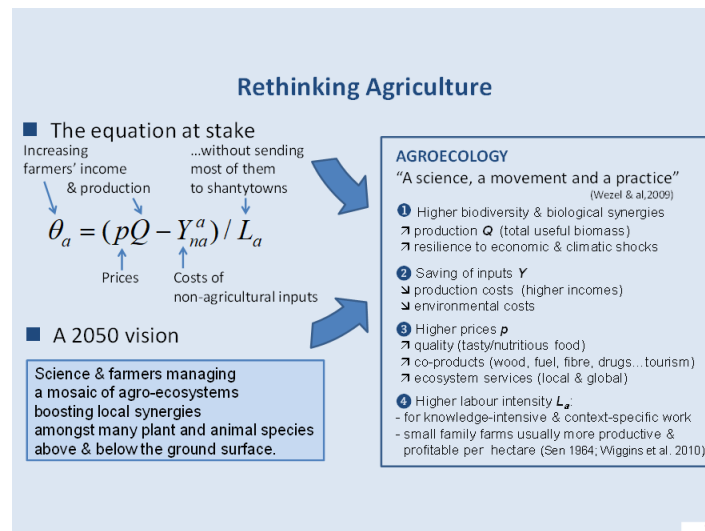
Rethinking Agriculture

The equation at stake

Increasing farmers' income & production

...without sending most of them to shantytowns

$\theta_a = (pQ - Y_{na}^a) / L_a$

Prices

Costs of non-agricultural inputs

A 2050 vision

Science & farmers managing a mosaic of agro-ecosystems boosting local synergies amongst many plant and animal species above & below the ground surface.

AGROECOLOGY

"A science, a movement and a practice"

(Wezel & al,2009)

❶ Higher biodiversity & biological synergies
↗ production $Q$ (total useful biomass)
↗ resilience to economic & climatic shocks

❷ Saving of inputs $Y$
↘ production costs (higher incomes)
↘ environmental costs

❸ Higher prices $p$
↗ quality (tasty/nutritious food)
↗ co-products (wood, fuel, fibre, drugs...tourism)
↗ ecosystem services (local & global)

❹ Higher labour intensity $L_a$:
- for knowledge-intensive & context-specific work
- small family farms usually more productive & profitable per hectare (Sen 1964; Wiggins et al. 2010)